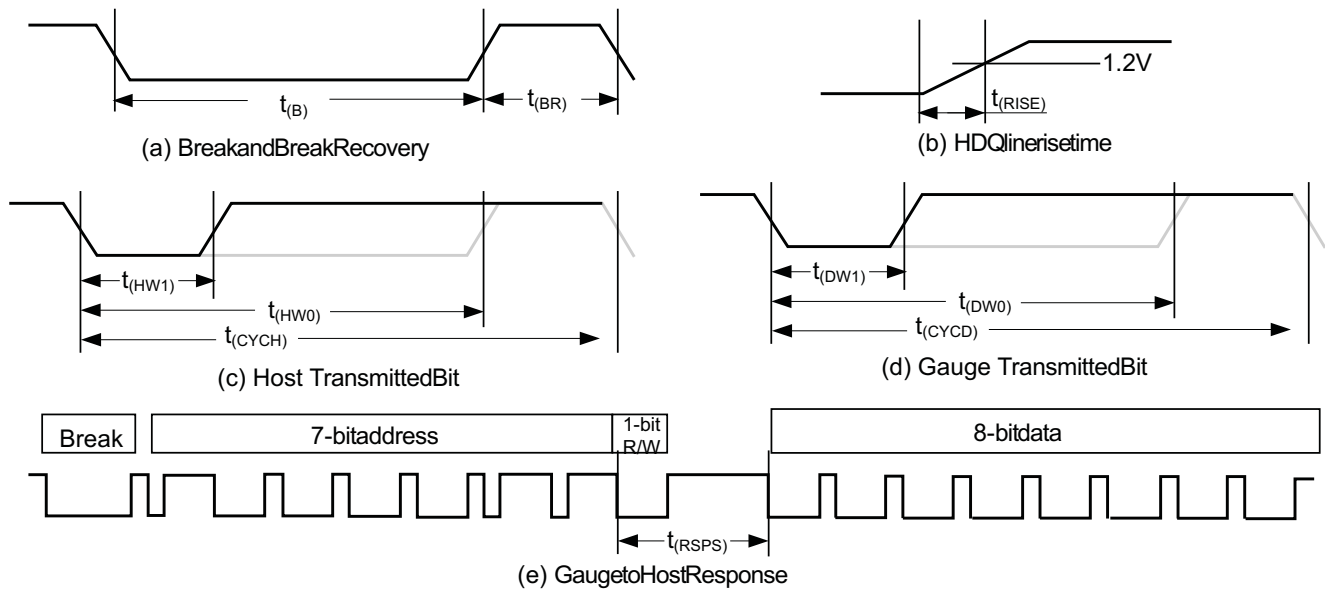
$t_{(B)}$

$t_{(BR)}$

(a) BreakandBreakRecovery

1.2V

$t_{(RISE)}$

(b) HDQlinerisetime

$t_{(HW1)}$

$t_{(HW0)}$

$t_{(CYCH)}$

(c) Host TransmittedBit

$t_{(DW1)}$

$t_{(DW0)}$

$t_{(CYCD)}$

(d) Gauge TransmittedBit

Break

7-bitaddress

1-bit R/W

8-bitdata

$t_{(RSPS)}$

(e) GaugetoHostResponse